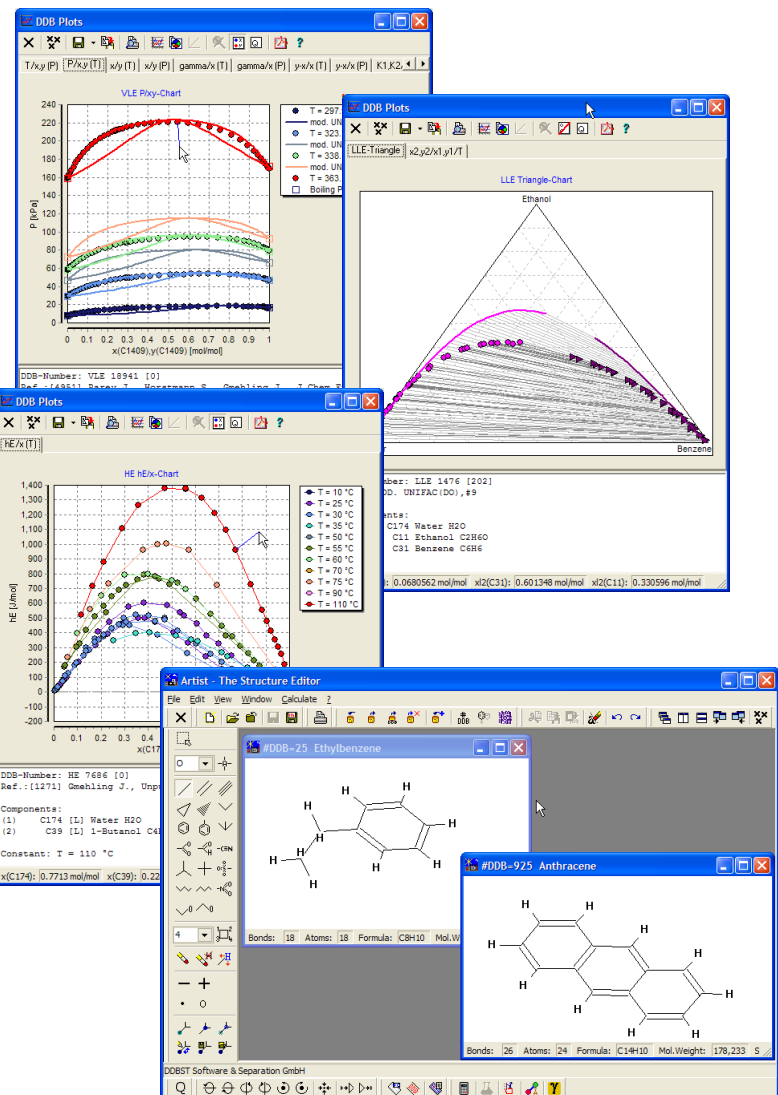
DDB Plots

T/x,y (P) | P/x,y (T) | x/y (T) | x/y (P) | gamma/x (T) | gamma/x (P) | y-x/x (T) | y-x/x (P) | K1,K2,

VLE P/xy-Chart

T = 297
mod. UNI
T = 323.
mod. UNI
T = 338.
mod. UNI
T = 363.
Boiling P

P [kPa]

240
220
200
180
160
140
120
100
80
60
40
20
0

0 0.1 0.2 0.3 0.4 0.5 0.6 0.7 0.8 0.9 1

x(C1409),y(C1409) [mol/mol]

DDB-Number: VLE 18941 [0]
Ref.:[4951] Rarey J., Horstmann S., Gmehling J., J.Chem.E

DDB Plots

LLE-Triangle | x2,y2/x1,y1/T

LLE Triangle-Chart

Ethanol

Benzene

Number: LLE 1476 [202]
DD. UNIFAC(DO),#9

ents:
C174 Water H2O
C11 Ethanol C2H6O
C31 Benzene C6H6

: 0.0680562 mol/mol | xl2(C31): 0.601348 mol/mol | xl2(C11): 0.330596 mol/mol

DDB Plots

hE/x (T)

HE hE/x-Chart

T = 10 °C
T = 25 °C
T = 30 °C
T = 35 °C
T = 50 °C
T = 55 °C
T = 60 °C
T = 70 °C
T = 75 °C
T = 90 °C
T = 110 °C

hE [J/mol]

1,400
1,300
1,200
1,100
1,000
900
800
700
600
500
400
300
200
100
0
-100
-200

0 0.1 0.2 0.3 0.4

x(C17

DDB-Number: HE 7686 [0]
Ref.:[1271] Gmehling J., Unpu

Components:
(1) C174 [L] Water H2O
(2) C39 [L] 1-Butanol C4

Constant: T = 110 °C

x(C174): 0.7713 mol/mol | x(C39): 0.22

Artist - The Structure Editor

File Edit View Window Calculate ?

#DDB=25 Ethylbenzene

H H H H H H H H H H

Bonds: 18 | Atoms: 18 | Formula: C8H10 | Mol.W

#DDB=925 Anthracene

H H H H H H H H H H

Bonds: 26 | Atoms: 24 | Formula: C14H10 | Mol.Weight: 178,233 | S

-CRN

4

DDBST Software & Separation GmbH